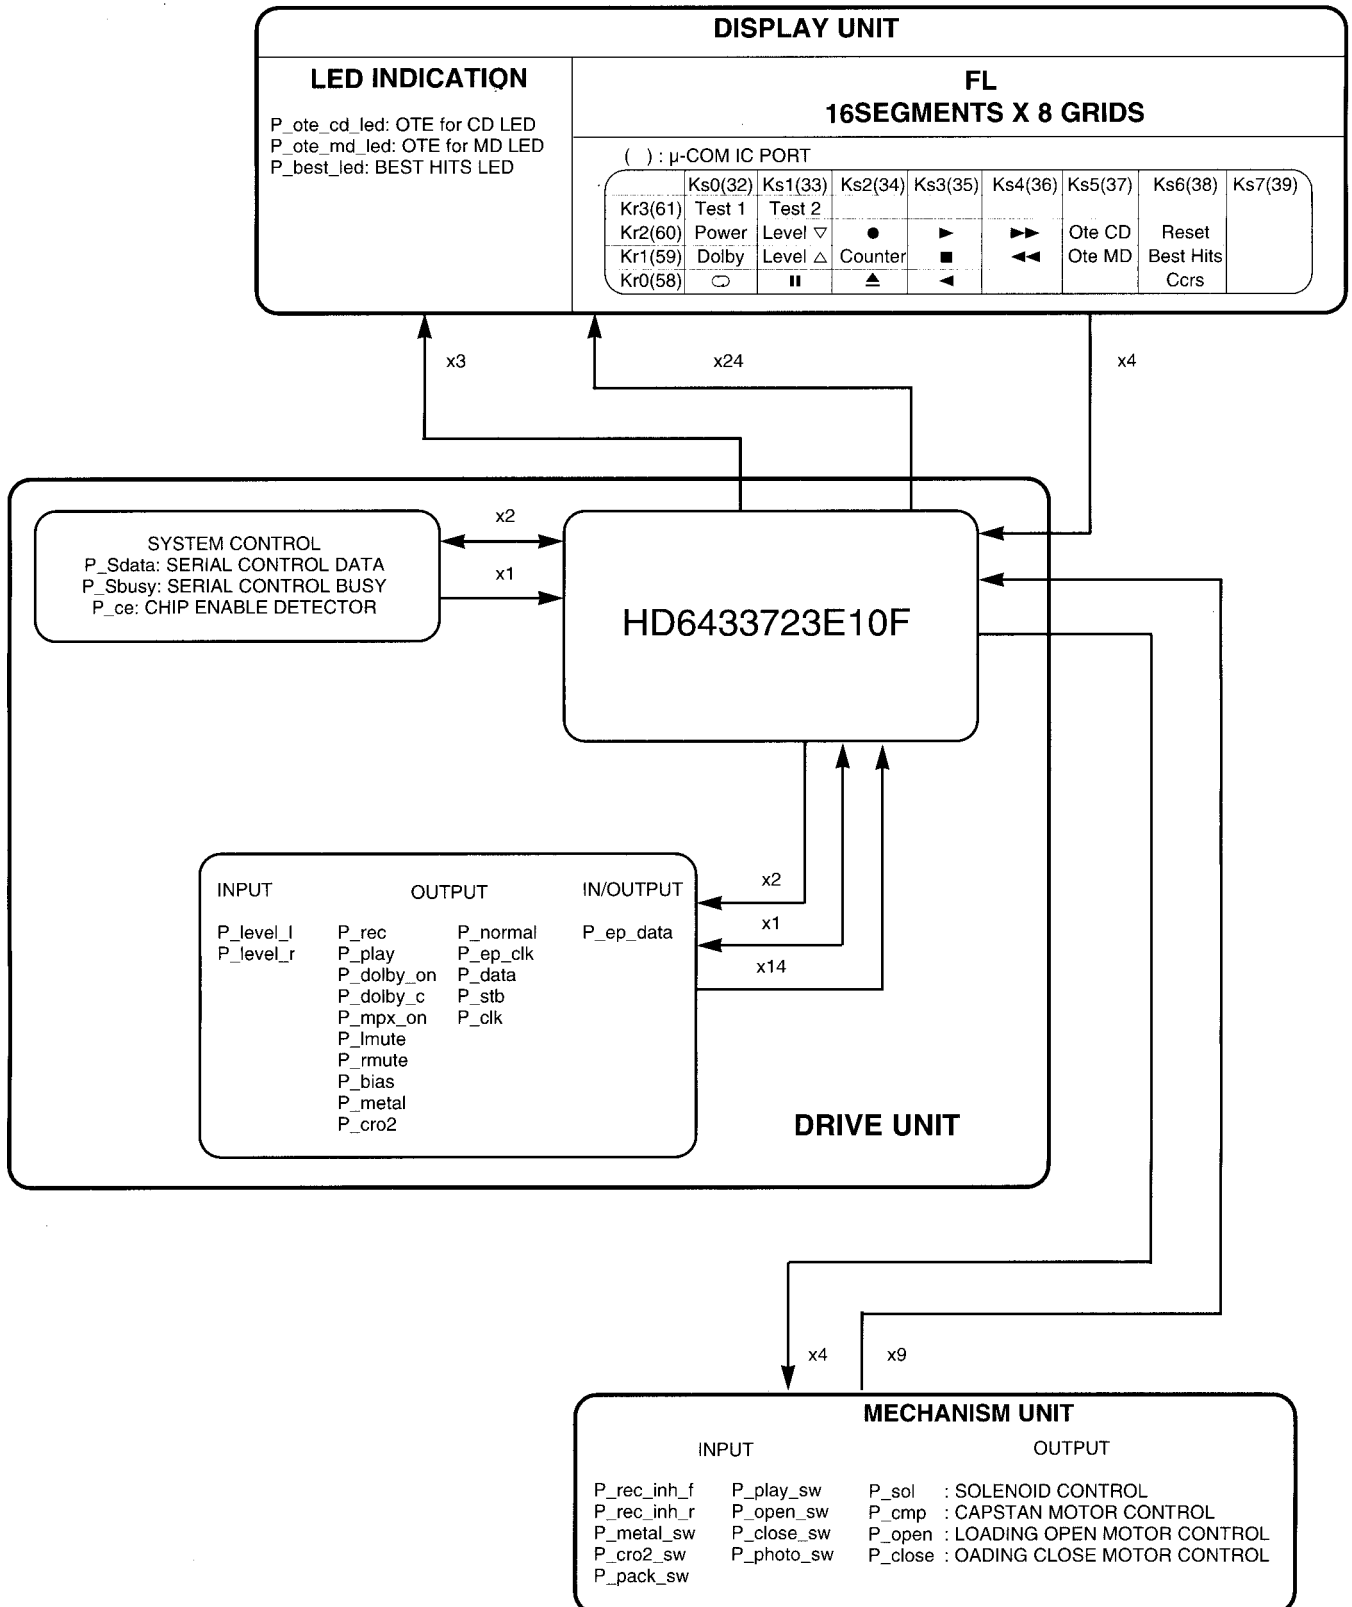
DISPLAY UNIT

LED INDICATION

P_ote_cd_led: OTE for CD LED
P_ote_md_led: OTE for MD LED
P_best_led: BEST HITS LED

FL
16SEGMENTS X 8 GRIDS

( ) : μ-COM IC PORT

| | Ks0(32) | Ks1(33) | Ks2(34) | Ks3(35) | Ks4(36) | Ks5(37) | Ks6(38) | Ks7(39) |
|---|---|---|---|---|---|---|---|---|
| Kr3(61) | Test 1 | Test 2 | | | | | | |
| Kr2(60) | Power | Level ▽ | ● | ► | ►► | Ote CD | Reset | |
| Kr1(59) | Dolby | Level △ | Counter | ■ | ◄◄ | Ote MD | Best Hits | |
| Kr0(58) | ↻ | ❚❚ | ▲ | ◄ | | | Ccrs | |

x3

x24

x4

x2

x1

SYSTEM CONTROL
P_Sdata: SERIAL CONTROL DATA
P_Sbusy: SERIAL CONTROL BUSY
P_ce: CHIP ENABLE DETECTOR

HD6433723E10F

INPUT
P_level_l
P_level_r

OUTPUT
P_rec
P_play
P_dolby_on
P_dolby_c
P_mpx_on
P_lmute
P_rmute
P_bias
P_metal
P_cro2

P_normal
P_ep_clk
P_data
P_stb
P_clk

IN/OUTPUT
P_ep_data

x2
x1
x14

DRIVE UNIT

x4
x9

MECHANISM UNIT

INPUT
P_rec_inh_f
P_rec_inh_r
P_metal_sw
P_cro2_sw
P_pack_sw

P_play_sw
P_open_sw
P_close_sw
P_photo_sw

OUTPUT
P_sol : SOLENOID CONTROL
P_cmp : CAPSTAN MOTOR CONTROL
P_open : LOADING OPEN MOTOR CONTROL
P_close : OADING CLOSE MOTOR CONTROL